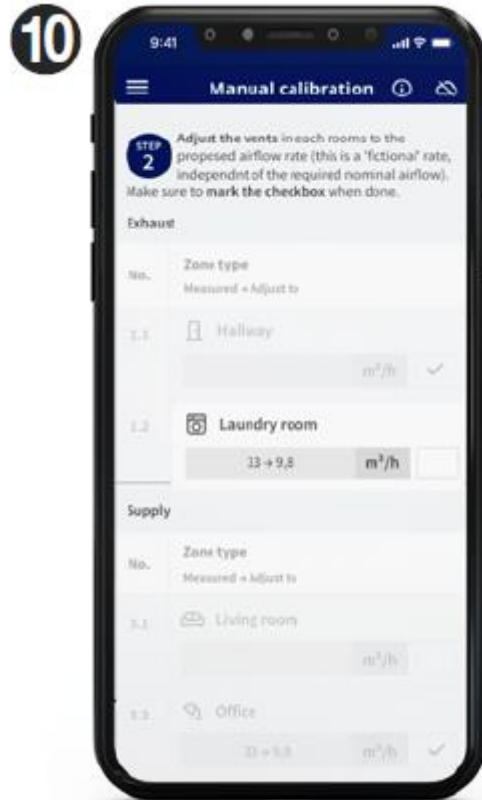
10

9:41

Manual calibration

STEP 2 Adjust the vents in each rooms to the propesed airflow rate (this is a 'fictional' rate, independnt of the required nominal airflow). Make sure to mark the checkbox when done.

Exhaust

| No. | Zone type Measured → Adjust to |
|---|---|
| 1.1 | Hallway |
| | m³/h |
| 1.2 | Laundry room |
| | 13 → 9,8 m³/h |

Supply

| No. | Zone type Measured → Adjust to |
|---|---|
| 3.1 | Living room |
| | m³/h |
| 3.3 | Office |
| | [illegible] m³/h |